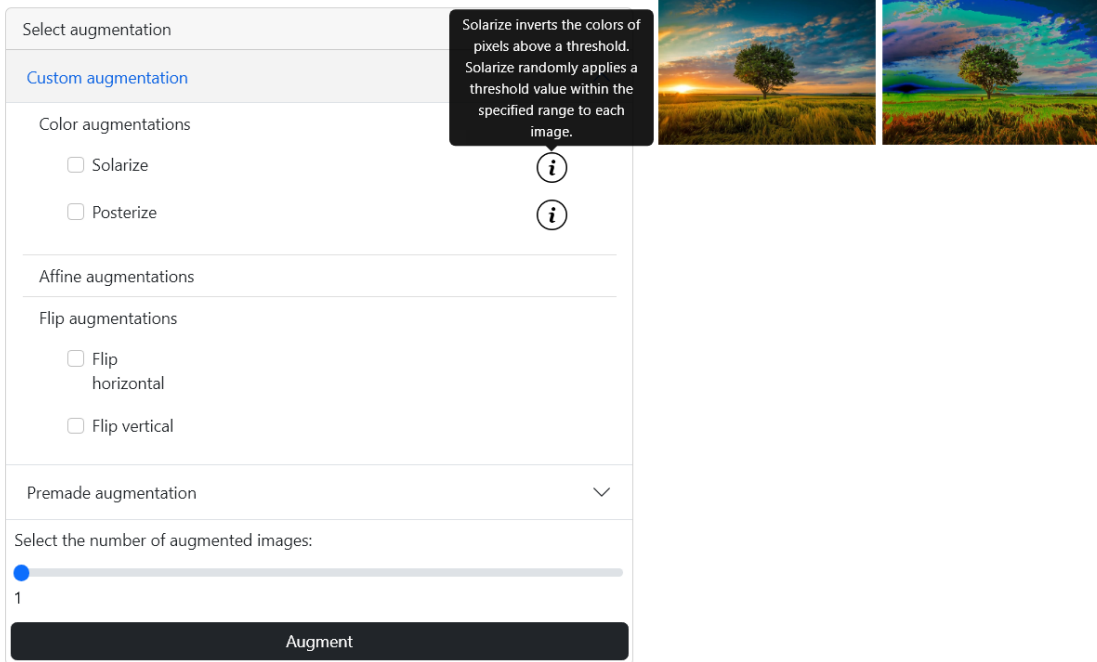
Select augmentation

Custom augmentation

Solarize inverts the colors of pixels above a threshold. Solarize randomly applies a threshold value within the specified range to each image.

Color augmentations

Solarize

Posterize

Affine augmentations

Flip augmentations

Flip horizontal

Flip vertical

Premade augmentation

Select the number of augmented images:

1

Augment